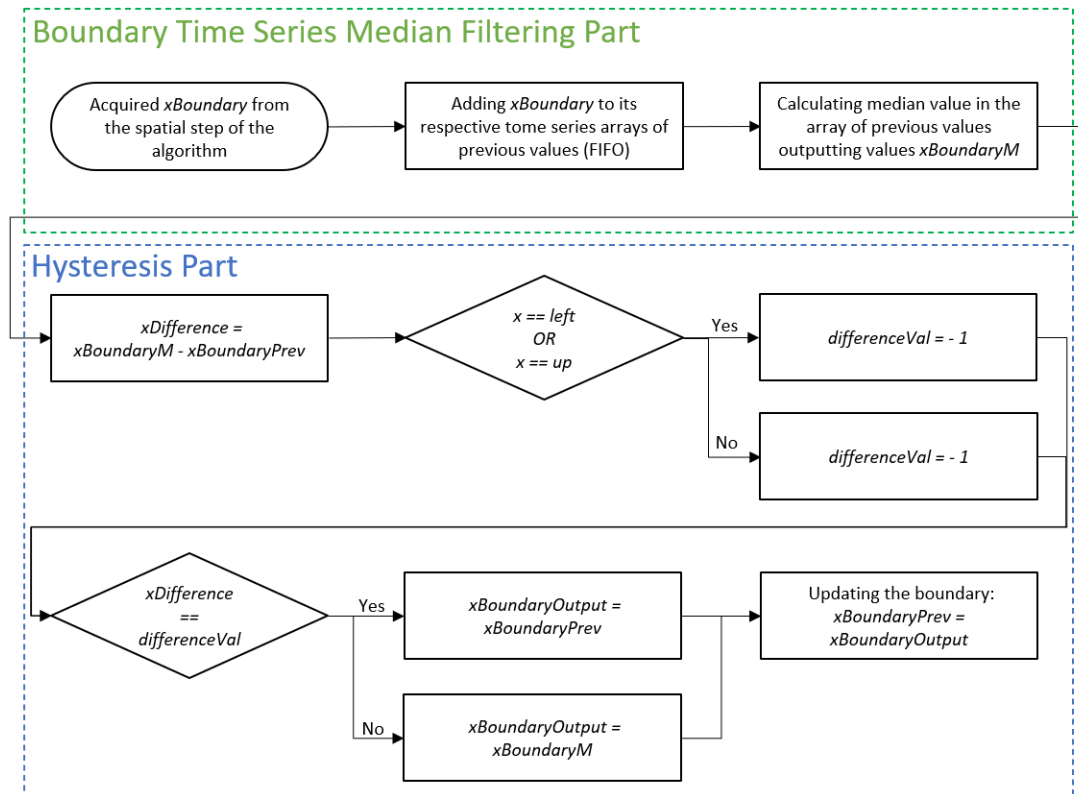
Boundary Time Series Median Filtering Part

Acquired xBoundary from the spatial step of the algorithm

Adding xBoundary to its respective tome series arrays of previous values (FIFO)

Calculating median value in the array of previous values outputting values xBoundaryM

Hysteresis Part

xDifference = xBoundaryM - xBoundaryPrev

x == left
OR
x == up

Yes

differenceVal = - 1

No

differenceVal = - 1

xDifference
==
differenceVal

Yes

xBoundaryOutput = xBoundaryPrev

Updating the boundary:
xBoundaryPrev = xBoundaryOutput

No

xBoundaryOutput = xBoundaryM